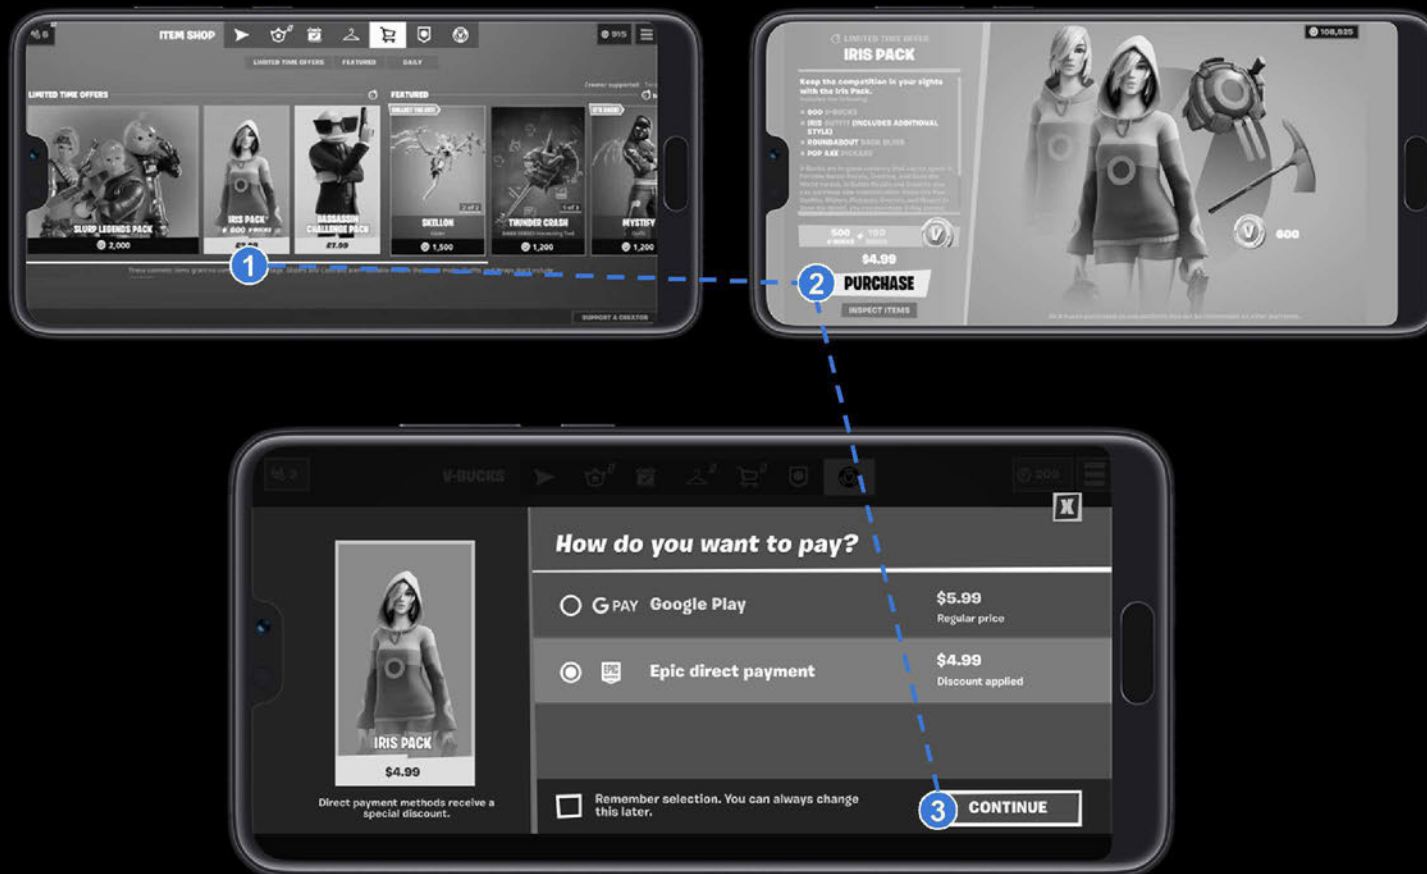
ITEM SHOP

915

LIMITED TIME OFFERS FEATURED DAILY

LIMITED TIME OFFERS

FEATURED

SLURP LEGENDS PACK
2,000

IRIS PACK
£4.99

ASSASSIN CHALLENGE PACK
£7.99

SKULLON
1,500

THUNDER CRASH
1,200

MYSTIFY
1,200

1

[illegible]

SUPPORT A CREATOR

LIMITED TIME OFFER
IRIS PACK

Keep the competition in your sights with the Iris Pack.

600 V-BUCKS
IRIS OUTFIT (INCLUDES ADDITIONAL STYLE)
ROUNDABOUT BACK BLING
POP AXE PICKAXE

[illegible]

500 100

$4.99

2 PURCHASE

INSPECT ITEMS

108,535

600

V-BUCKS

200

How do you want to pay?

G PAY Google Play
$5.99
Regular price

Epic direct payment
$4.99
Discount applied

IRIS PACK
$4.99

Direct payment methods receive a special discount.

Remember selection. You can always change this later.

3 CONTINUE